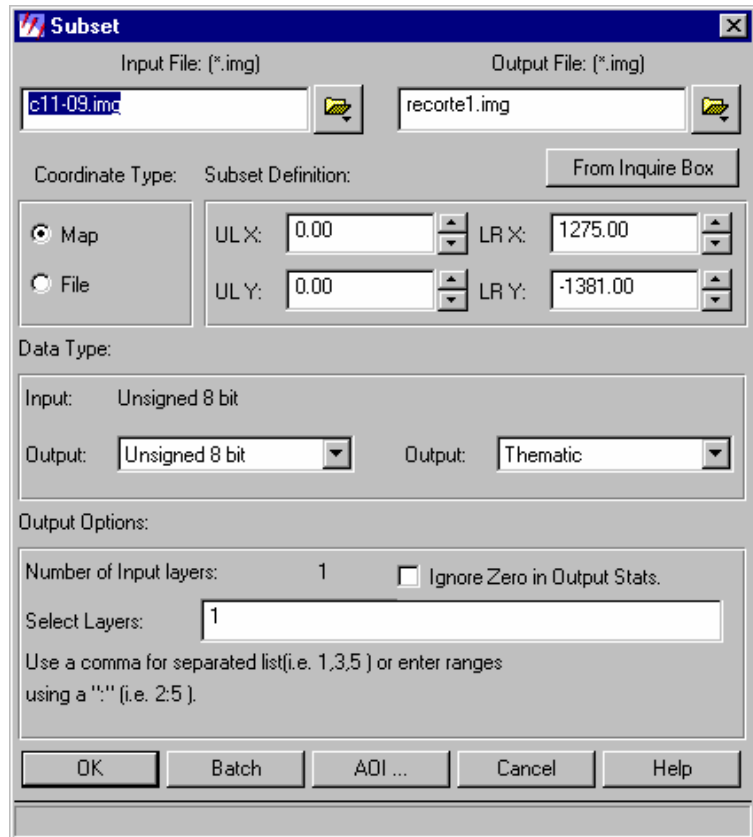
Subset

Input File: (*.img)
c11-09.img

Output File: (*.img)
recorte1.img

From Inquire Box

Coordinate Type:
Map
File

Subset Definition:
UL X: 0.00
LR X: 1275.00
UL Y: 0.00
LR Y: -1381.00

Data Type:
Input: Unsigned 8 bit
Output: Unsigned 8 bit
Output: Thematic

Output Options:
Number of Input layers: 1
Ignore Zero in Output Stats.
Select Layers: 1
Use a comma for separated list(i.e. 1,3,5 ) or enter ranges using a ":" (i.e. 2:5 ).

OK | Batch | AOI ... | Cancel | Help